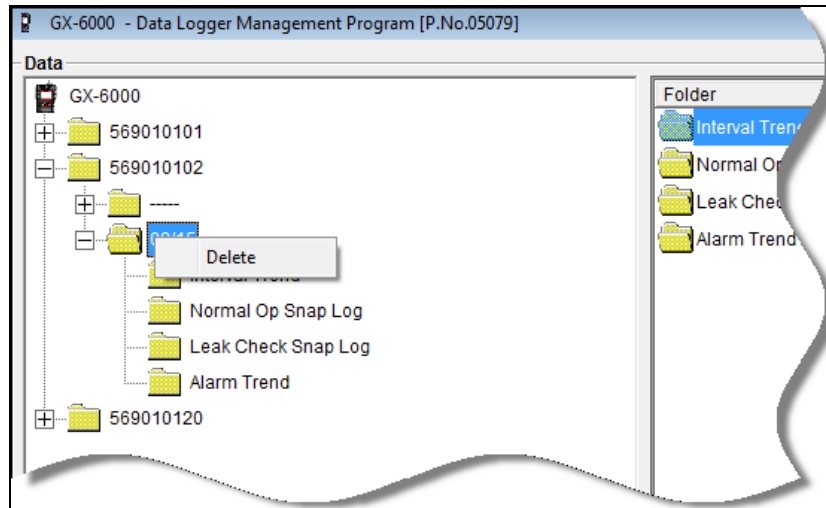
GX-6000 - Data Logger Management Program [P.No.05079]

Data

GX-6000

569010101

569010102

-----

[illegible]

Delete

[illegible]

Normal Op Snap Log

Leak Check Snap Log

Alarm Trend

569010120

Folder

Interval Trend

Normal Op

Leak Chec

Alarm Trend